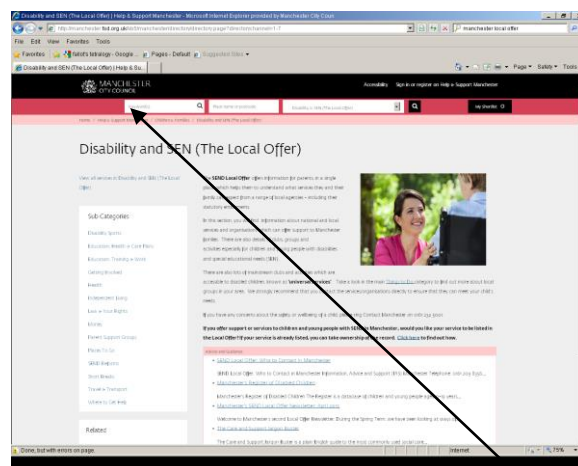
Disability and SEN (The Local Offer) | Help & Support Manchester - Microsoft Internet Explorer provided by Manchester City Coun

http://manchester.fsd.org.uk/kb5/manchester/directory/directory.page?directorychannel=1-7

manchester local offer

File Edit View Favorites Tools Help

Favorites | Rafolt's fafrafunge - Google ... | Pages - Default | Suggested Sites

Disability and SEN (The Local Offer) | Help & Su...

Page Safety Tools

MANCHESTER CITY COUNCIL

Accessibility Sign in or register on Help & Support Manchester

Disability

Disability & SEN (The Local Offer)

My shortlist 0

Home > Help & Support Manchester > Children & Families > Disability and SEN (The Local Offer)

Disability and SEN (The Local Offer)

View all services in Disability and SEN (The Local Offer)

Sub Categories

Disability Sports

Education, Health & Care Plans

Education, Training & Work

Getting Involved

Health

Independent Living

Live in Your Rights

Money

Parent Support Groups

Places To Go

SEND Registers

Short Breaks

Travel & Transport

What to Say Help

Related

The SEND Local Offer gives information for parents in a single place, which helps them to understand what services they and their family can expect from a range of local agencies - including their statutory entitlements.

In this section you can find information about national and local services and organisations which can offer support in Manchester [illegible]. There are also details of clubs, groups and activities especially for children and young people with disabilities and special educational needs (SEN).

There are also lots of mainstream clubs and activities which are accessible to disabled children known as "universal services". Take a look in the main Things to Do category to find out more about local groups in your area. We strongly recommend that you contact the venues/organisations directly to ensure that they can meet your child's needs.

If you have any concerns about the safety or wellbeing of a child please ring Contact Manchester on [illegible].

If you offer support or services to children and young people with SEND in Manchester, would you like your service to be listed in the Local Offer? If your service is already listed, you can take ownership of the record. Click here to find out how.

News and Updates

SEND Local Offer: Who to Contact in Manchester

SEND Local Offer: Who to Contact in Manchester Information, Advice and Support SEND Manchester Telephone: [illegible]

Manchester's Register of Disabled Children

Manchester's Register of Disabled Children The Register is a database of children and young people aged zero years...

Manchester's SEND Local Offer Newsletter, April 2015

Welcome to Manchester's second Local Offer Newsletter. During the Spring Term, we have been looking at ways...

The Care and Support Plan Builder

The Care and Support Plan Builder is a plain English guide to the most commonly used social care...

Done, but with errors on page

Internet

75%